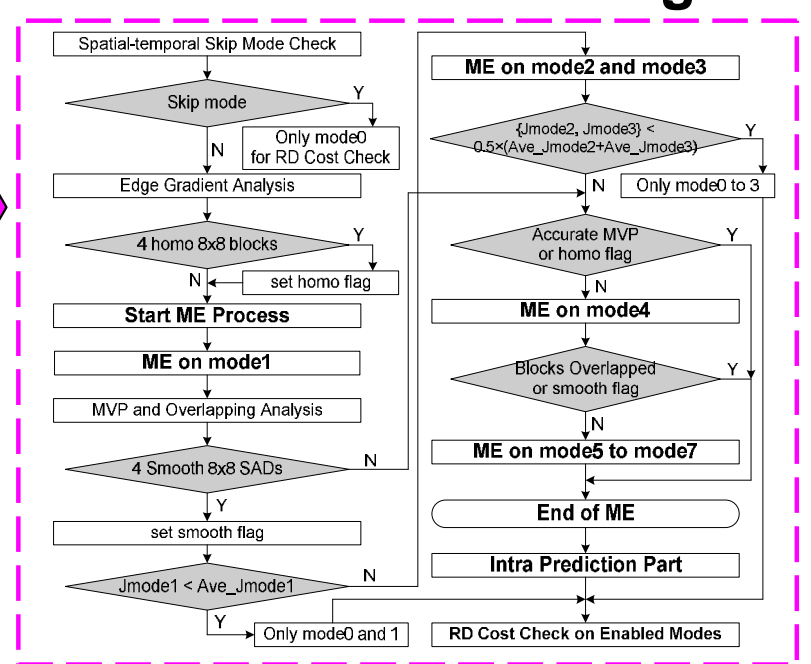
Spatial-temporal Skip Mode Check

Skip mode

Y

Only mode0 for RD Cost Check

N

Edge Gradient Analysis

4 homo 8x8 blocks

Y

N

set homo flag

Start ME Process

ME on mode1

MVP and Overlapping Analysis

4 Smooth 8x8 SADs

N

Y

set smooth flag

Jmode1 < Ave_Jmode1

N

Y

Only mode0 and 1

ME on mode2 and mode3

{Jmode2, Jmode3} < 0.5×(Ave_Jmode2+Ave_Jmode3)

Y

N

Only mode0 to 3

Accurate MVP or homo flag

Y

N

ME on mode4

Blocks Overlapped or smooth flag

Y

N

ME on mode5 to mode7

End of ME

Intra Prediction Part

RD Cost Check on Enabled Modes